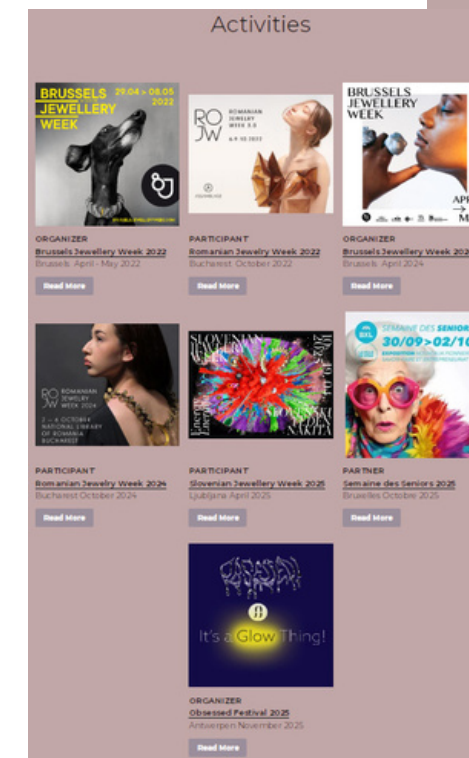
Activities

BRUSSELS JEWELLERY WEEK 29.04 > 08.05 2022

ORGANIZER
Brussels Jewellery Week 2022
Brussels. April - May 2022
Read More

ROJW ROMANIAN JEWELRY WEEK 5.0

PARTICIPANT
Romanian Jewelry Week 2022
Bucharest. October 2022
Read More

BRUSSELS JEWELLERY WEEK

ORGANIZER
Brussels Jewellery Week 202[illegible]
Brussels. April 2024
Read More

ROJW ROMANIAN JEWELRY WEEK 2024
2 — 6 OCTOBER
NATIONAL LIBRARY OF ROMANIA
BUCHAREST

PARTICIPANT
Romanian Jewelry Week 2024
Bucharest October 2024
Read More

SLOVENIAN JEWELLERY WEEK

PARTICIPANT
Slovenian Jewellery Week 2025
Ljubljana April 2025
Read More

SEMAINE DES SENIORS 30/09>02/1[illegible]

PARTNER
Semaine des Seniors 2025
Bruxelles Octobre 2025
Read More

It's a Glow Thing!

ORGANIZER
Obsessed Festival 2025
Antwerpen November 2025
Read More